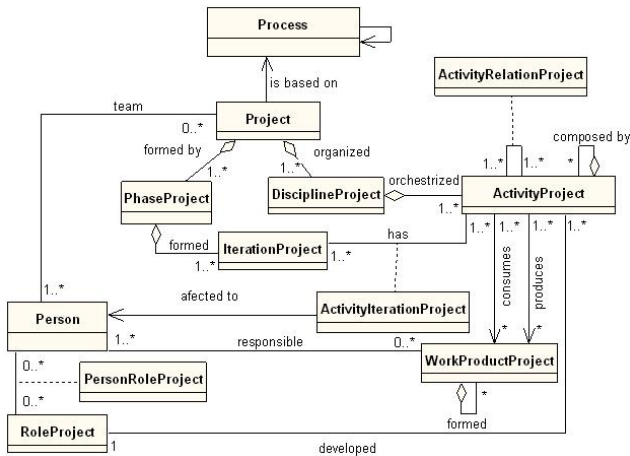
Process

is based on

team

0..*

Project

formed by

1..*

organized

1..*

ActivityRelationProject

composed by

1..*

1..*

*

PhaseProject

DisciplineProject

orchestrized

1..*

ActivityProject

formed

1..*

IterationProject

has

1..*

1..*

1..*

1..*

1..*

consumes

produces

1..*

afected to

ActivityIterationProject

Person

1..*

responsible

0..*

*

*

0..*

PersonRoleProject

WorkProductProject

0..*

*

RoleProject

1

formed

developed